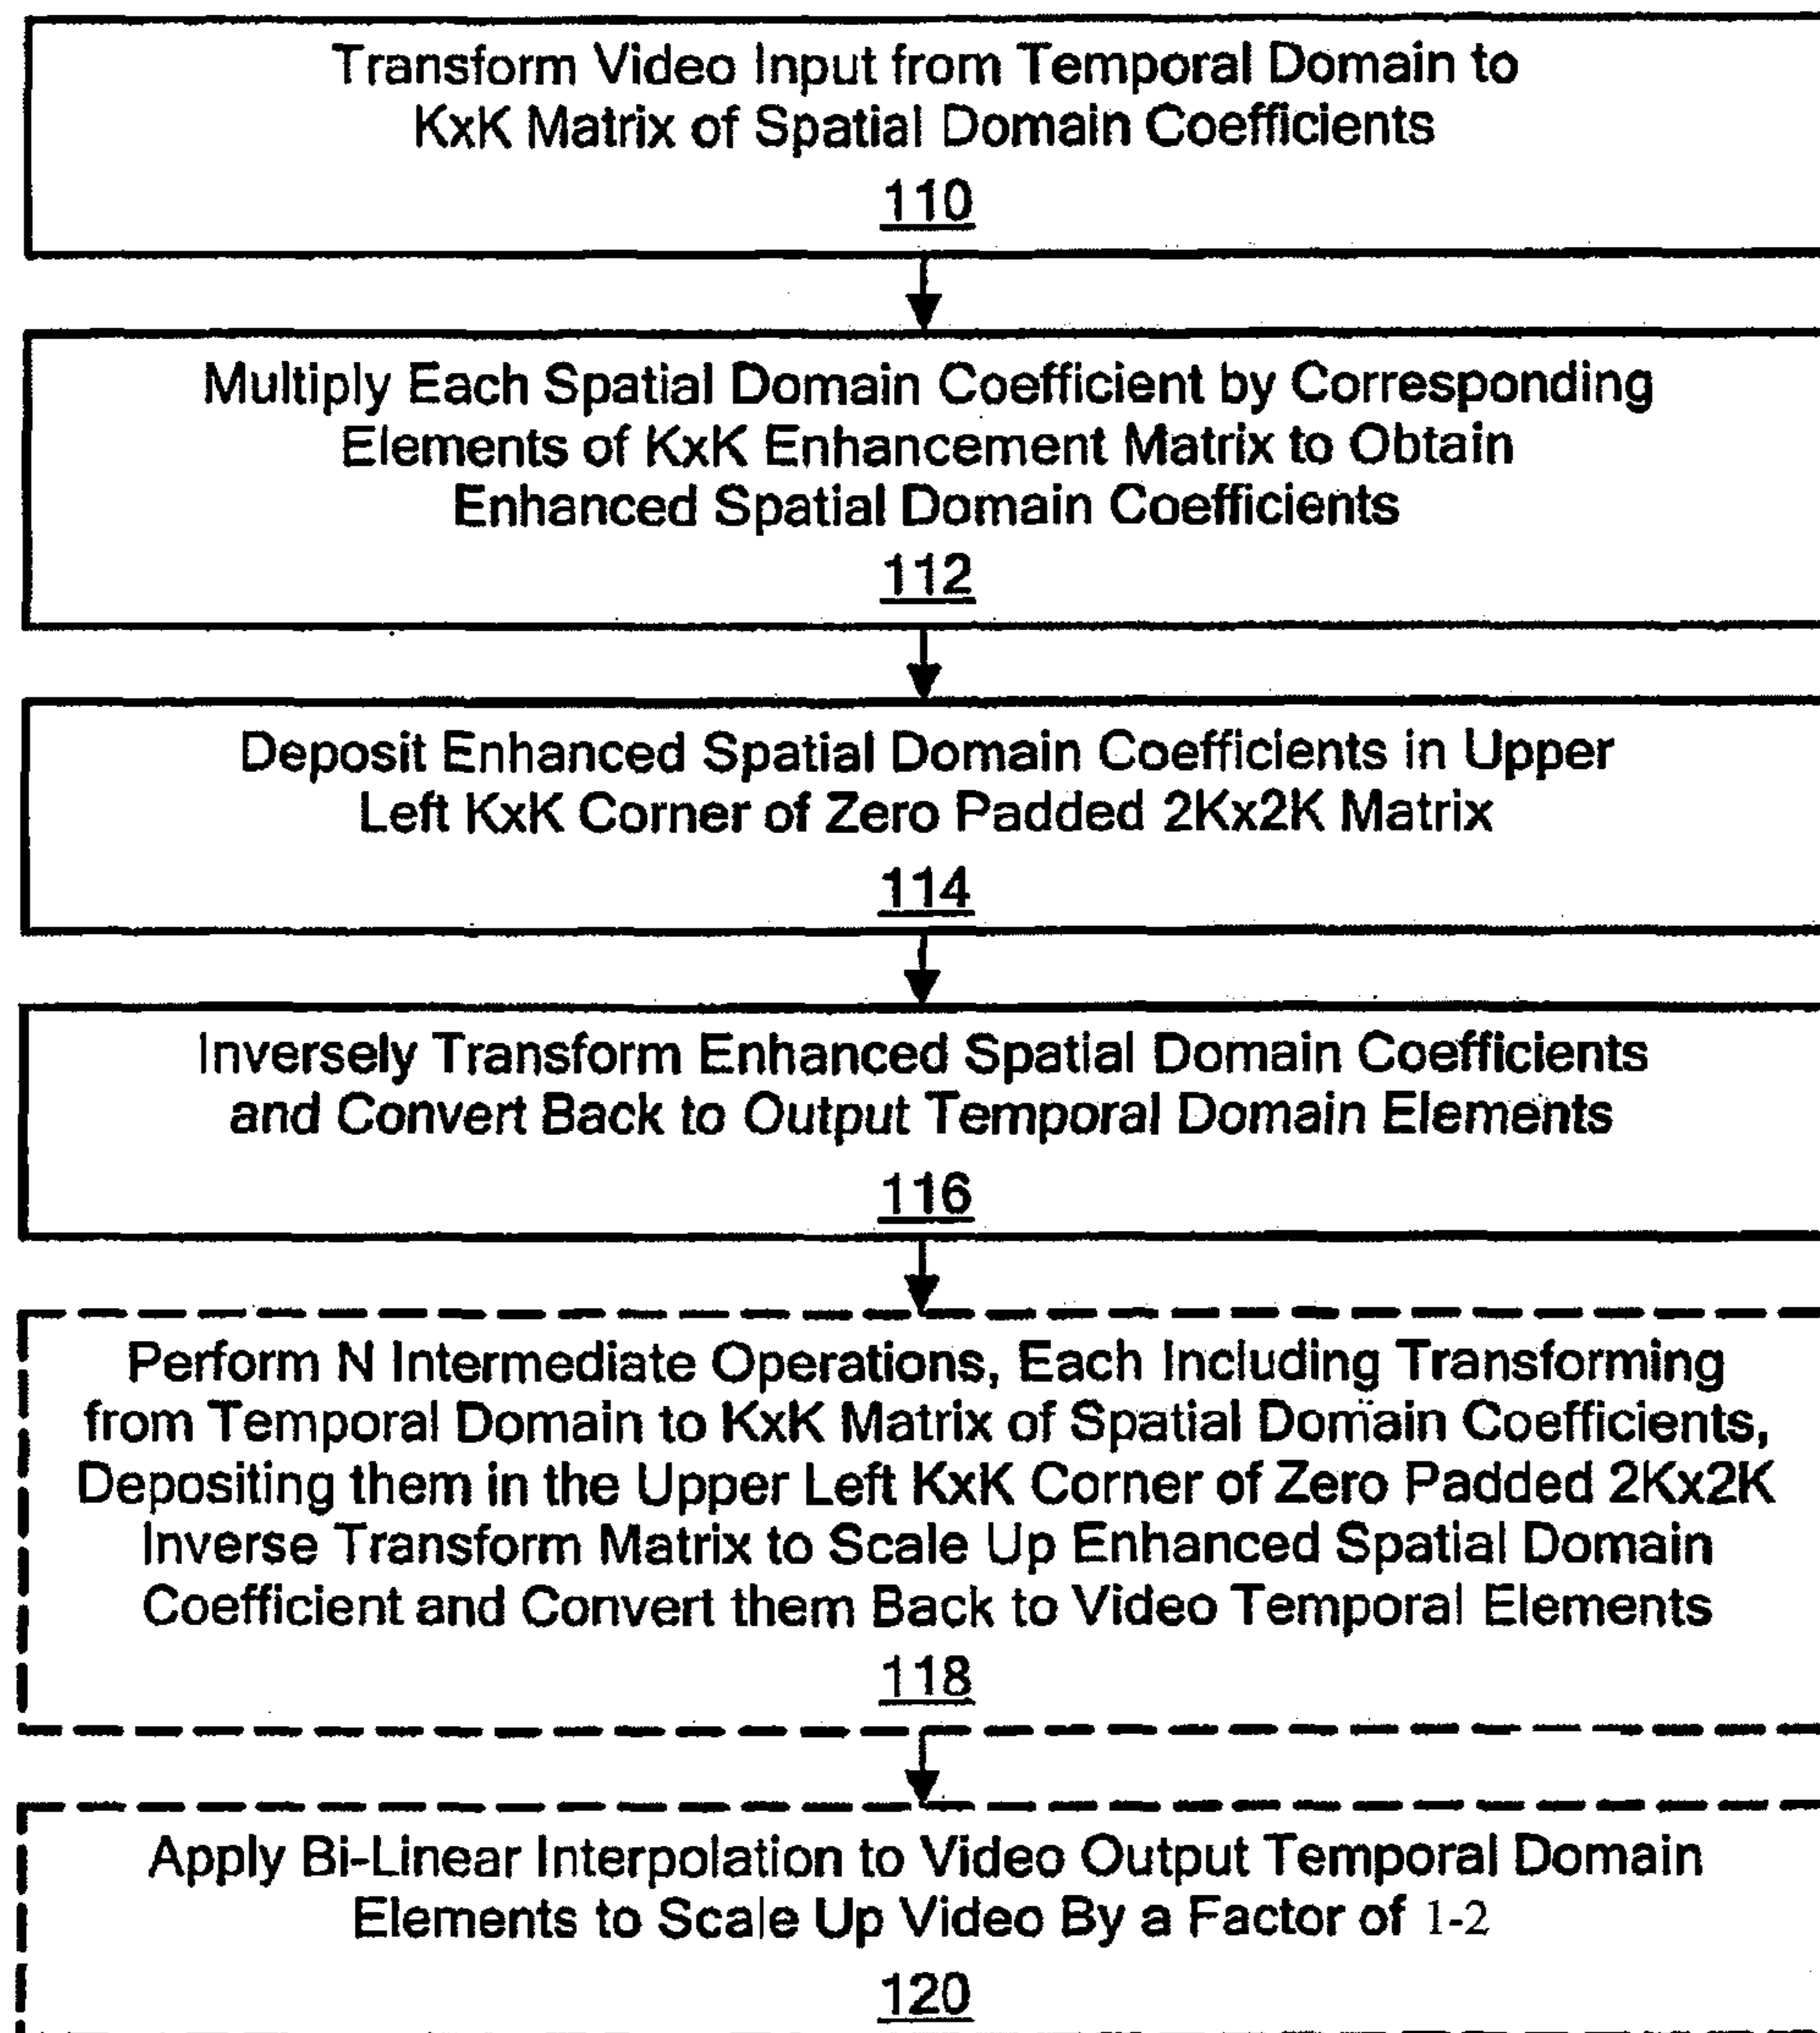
Transform Video Input from Temporal Domain to KxK Matrix of Spatial Domain Coefficients

110

Multiply Each Spatial Domain Coefficient by Corresponding Elements of KxK Enhancement Matrix to Obtain Enhanced Spatial Domain Coefficients

112

Deposit Enhanced Spatial Domain Coefficients in Upper Left KxK Corner of Zero Padded 2Kx2K Matrix

114

Inversely Transform Enhanced Spatial Domain Coefficients and Convert Back to Output Temporal Domain Elements

116

Perform N Intermediate Operations, Each Including Transforming from Temporal Domain to KxK Matrix of Spatial Domain Coefficients, Depositing them in the Upper Left KxK Corner of Zero Padded 2Kx2K Inverse Transform Matrix to Scale Up Enhanced Spatial Domain Coefficient and Convert them Back to Video Temporal Elements

118

Apply Bi-Linear Interpolation to Video Output Temporal Domain Elements to Scale Up Video By a Factor of 1-2

120